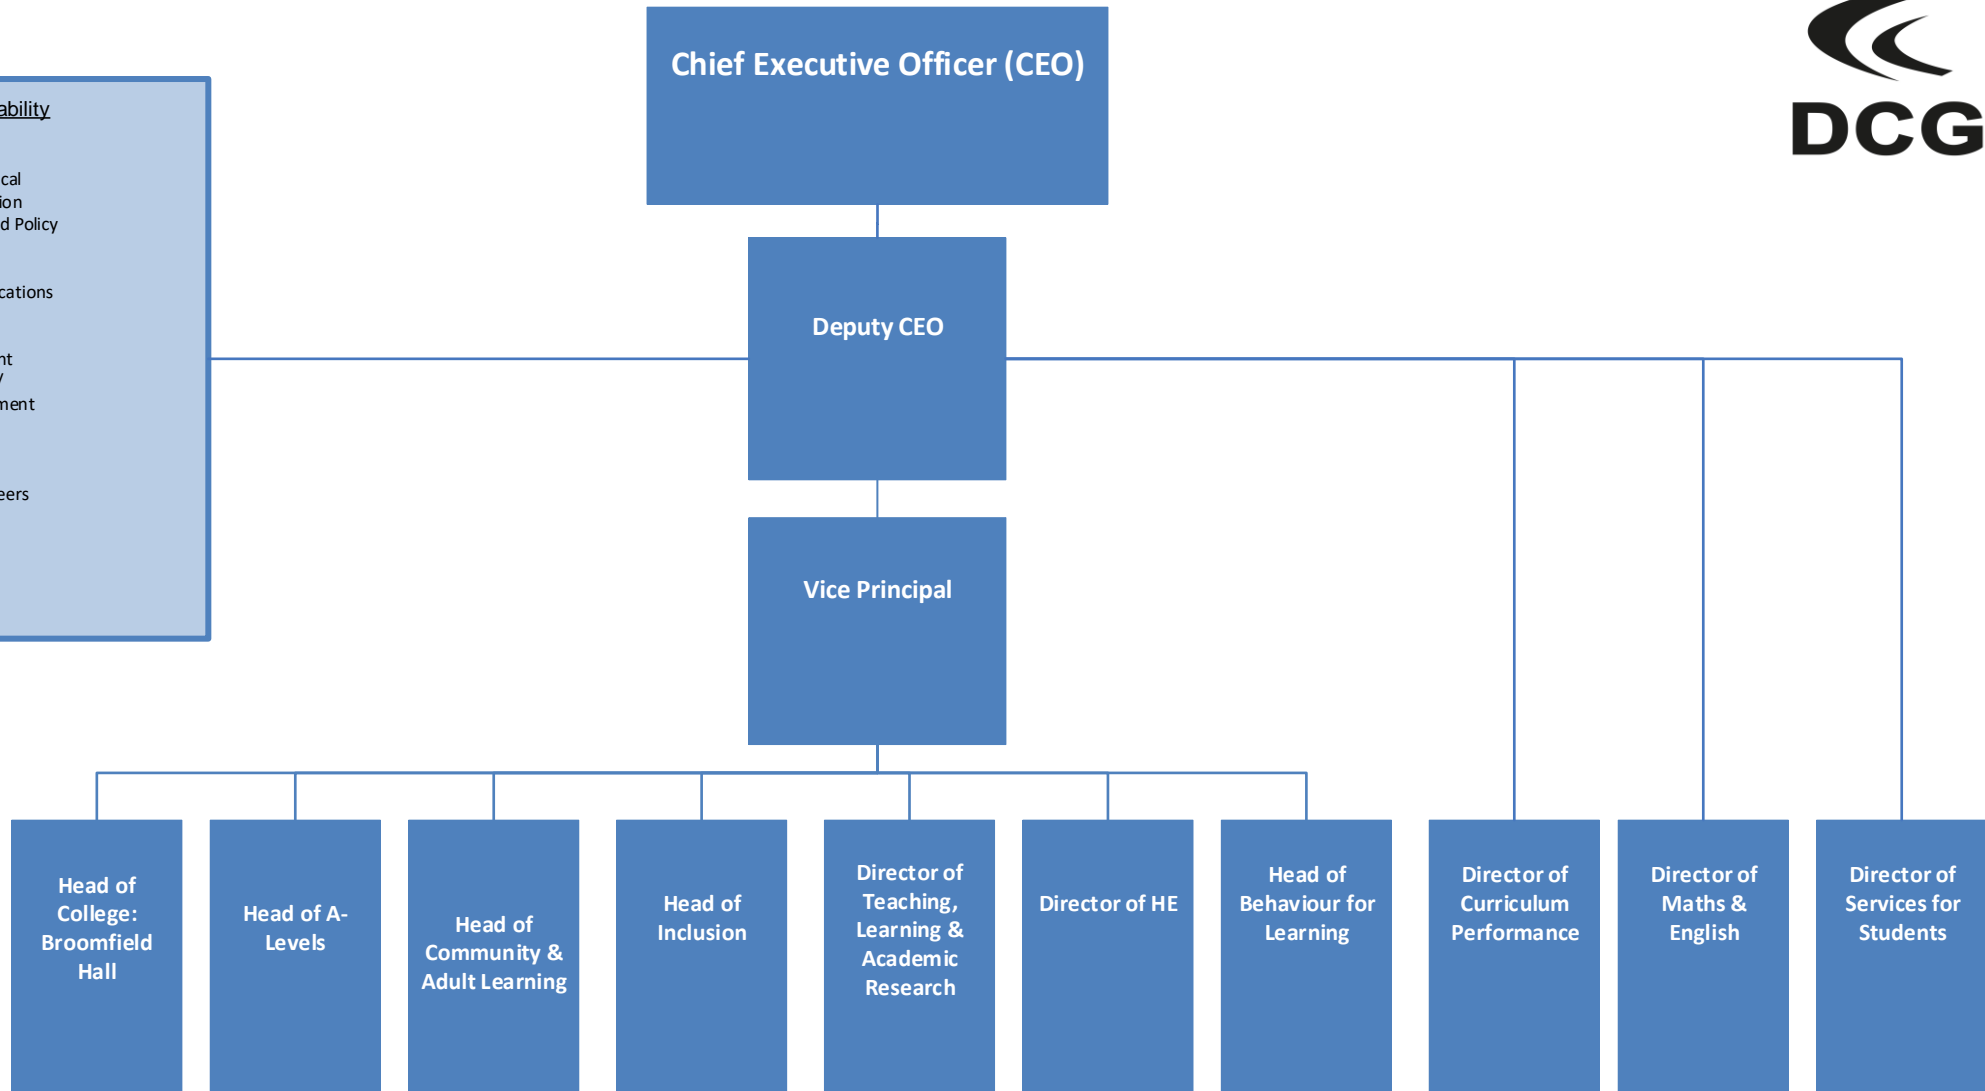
ability

cal
ion
d Policy

cations

nt
/
ment

eers

Chief Executive Officer (CEO)

DCG

Deputy CEO

Vice Principal

Head of College: Broomfield Hall

Head of A-Levels

Head of Community & Adult Learning

Head of Inclusion

Director of Teaching, Learning & Academic Research

Director of HE

Head of Behaviour for Learning

Director of Curriculum Performance

Director of Maths & English

Director of Services for Students